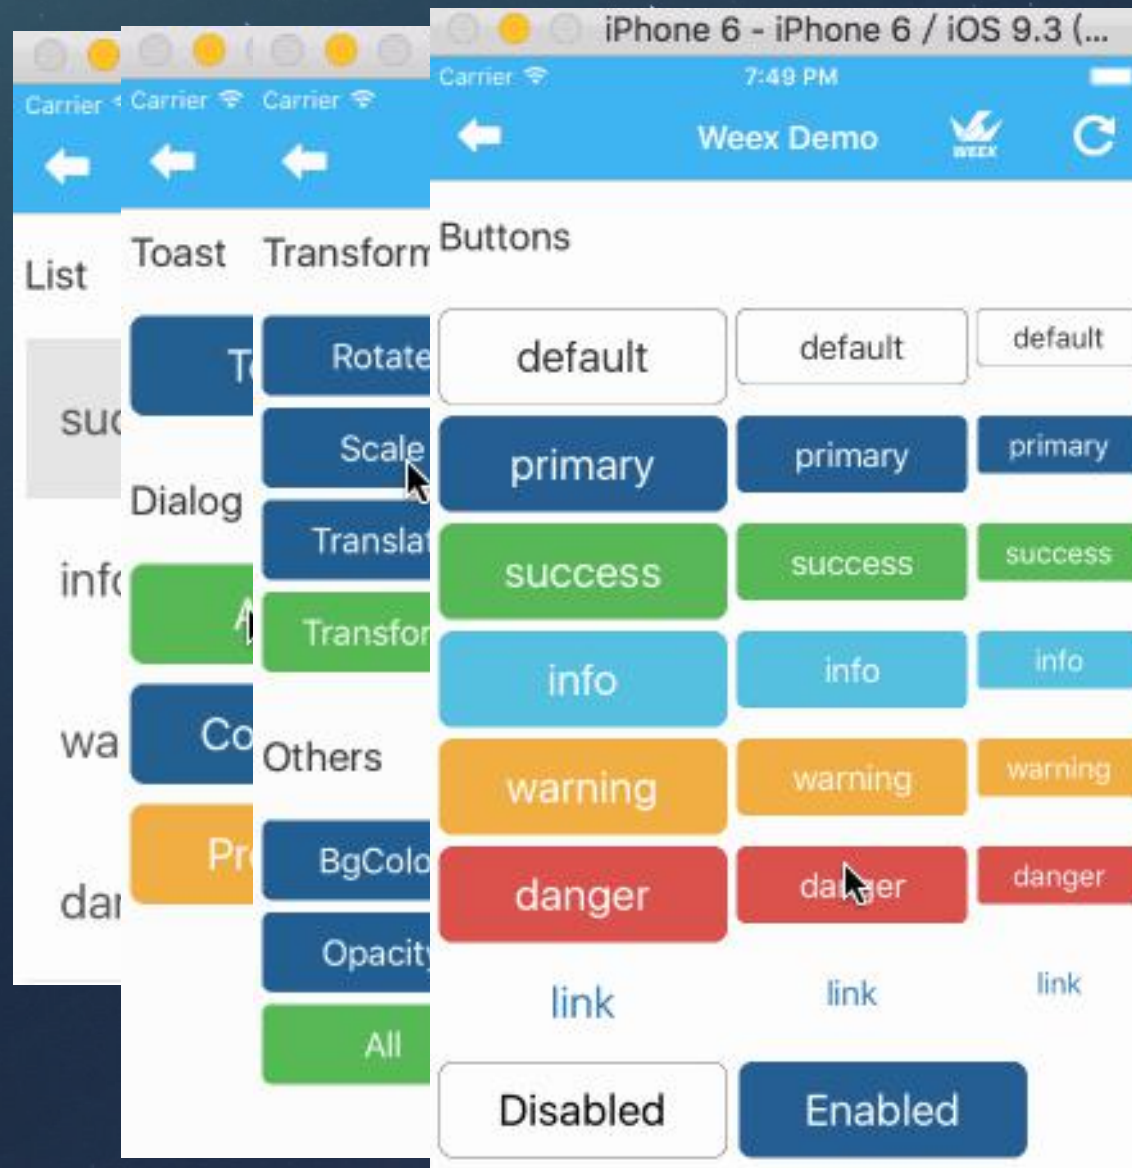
Carrier
List
suc
info
wa
dar

Carrier
Toast
T
Dialog
A
Co
Pr

Carrier
Transform
Rotate
Scale
Translat
Transfor
Others
BgColo
Opacity
All

iPhone 6 - iPhone 6 / iOS 9.3 (...
Carrier 7:49 PM
Weex Demo
WEEX
Buttons

| default | default | default |
|---|---|---|
| primary | primary | primary |
| success | success | success |
| info | info | info |
| warning | warning | warning |
| danger | danger | danger |
| link | link | link |

Disabled Enabled